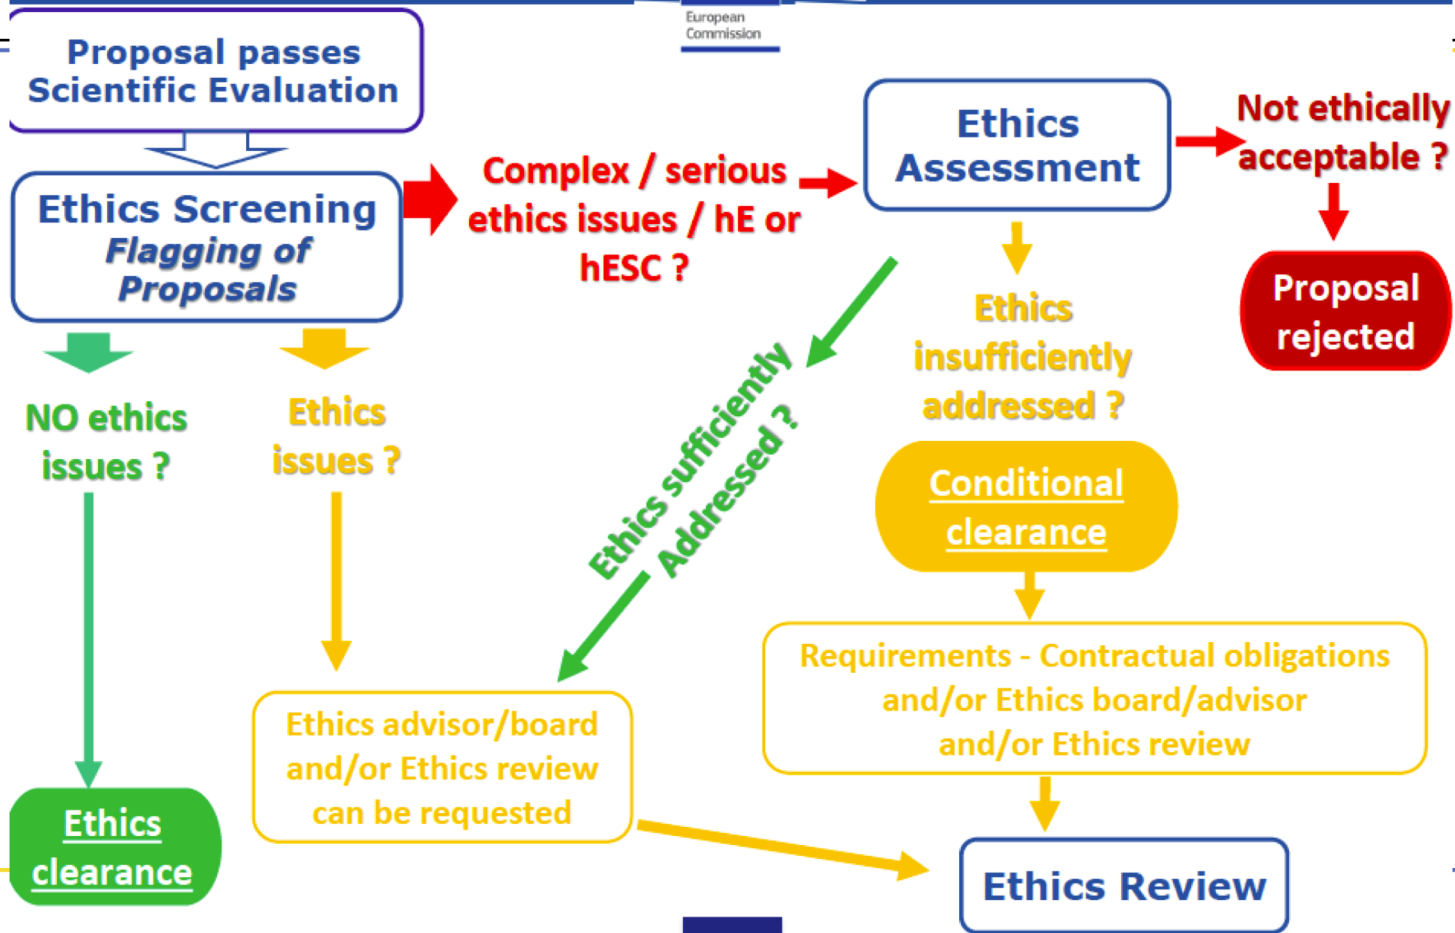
European Commission

Proposal passes Scientific Evaluation

Ethics Screening
*Flagging of Proposals*

Complex / serious ethics issues / hE or hESC ?

Ethics Assessment

Not ethically acceptable ?

Proposal rejected

NO ethics issues ?

Ethics issues ?

Ethics sufficiently Addressed ?

Ethics insufficiently addressed ?

Conditional clearance

Requirements - Contractual obligations and/or Ethics board/advisor and/or Ethics review

Ethics advisor/board and/or Ethics review can be requested

Ethics clearance

Ethics Review